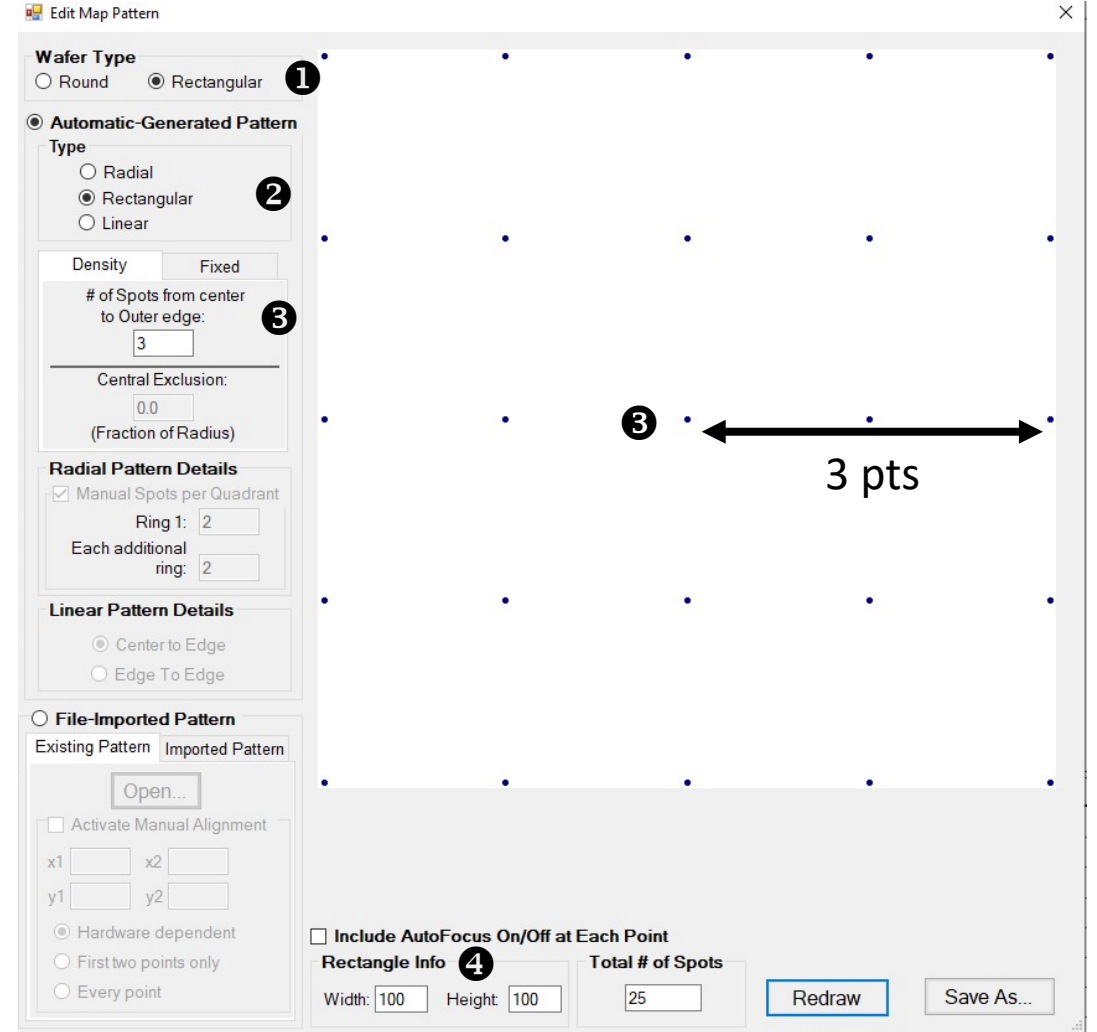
Edit Map Pattern

×

Wafer Type
Round
Rectangular
❶

Automatic-Generated Pattern
Type
Radial
Rectangular
Linear
❷

Density
Fixed
# of Spots from center to Outer edge:
3
❸
Central Exclusion:
0.0
(Fraction of Radius)

Radial Pattern Details
Manual Spots per Quadrant
Ring 1: 2
Each additional ring: 2

Linear Pattern Details
Center to Edge
Edge To Edge

File-Imported Pattern
Existing Pattern
Imported Pattern
Open...
Activate Manual Alignment
x1
x2
y1
y2
Hardware dependent
First two points only
Every point

❸
3 pts

Include AutoFocus On/Off at Each Point
Rectangle Info
❹
Width: 100
Height: 100
Total # of Spots
25
Redraw
Save As...